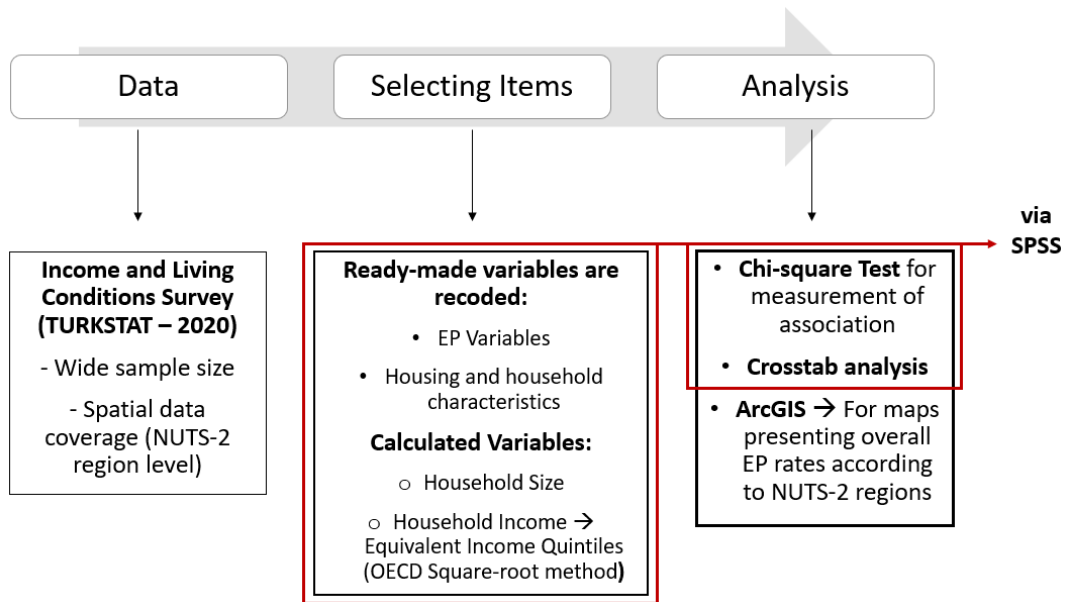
Data

Selecting Items

Analysis

Income and Living Conditions Survey (TURKSTAT – 2020)

- Wide sample size

- Spatial data coverage (NUTS-2 region level)

Ready-made variables are recoded:

• EP Variables

• Housing and household characteristics

Calculated Variables:

o Household Size

o Household Income → Equivalent Income Quintiles (OECD Square-root method)

via SPSS

• Chi-square Test for measurement of association

• Crosstab analysis

• ArcGIS → For maps presenting overall EP rates according to NUTS-2 regions